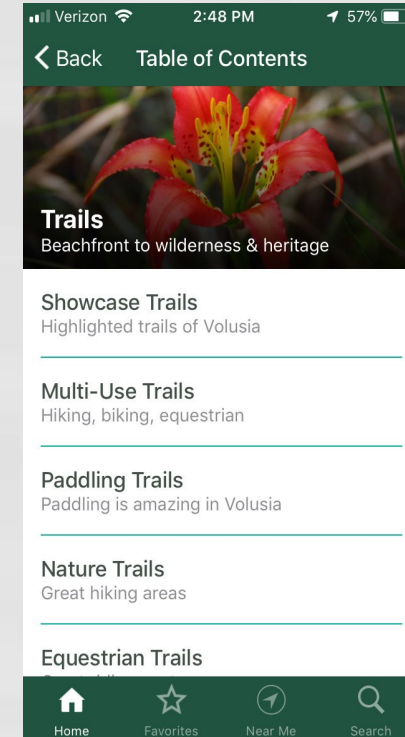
Verizon 2:48 PM 57%

Back Table of Contents

Trails
Beachfront to wilderness & heritage

Showcase Trails
Highlighted trails of Volusia

Multi-Use Trails
Hiking, biking, equestrian

Paddling Trails
Paddling is amazing in Volusia

Nature Trails
Great hiking areas

Equestrian Trails
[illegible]

Home Favorites Near Me Search